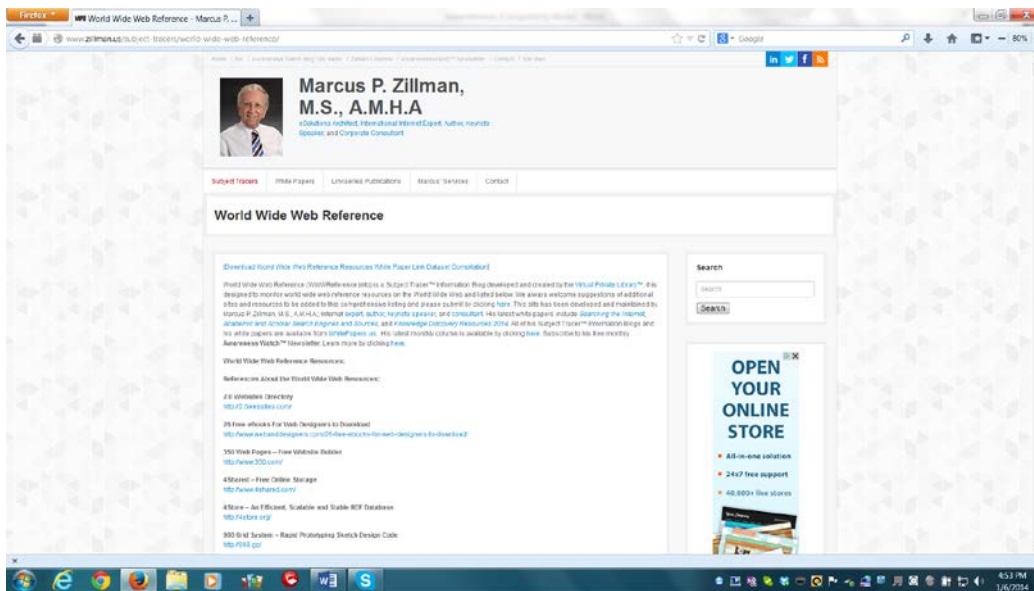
Firefox World Wide Web Reference - Marcus P. ...

www.zillman.us/subject-tracers/world-wide-web-reference/

Google

80%

Marcus P. Zillman, M.S., A.M.H.A

eSolutions Architect, International Internet Expert, Author, Keynote Speaker, and Corporate Consultant

Subject Tracers White Papers Linkaeries Publications Marcus' Services Contact

World Wide Web Reference

[Download World Wide Web Reference Resources White Paper Link Dataset Compilation]

World Wide Web Reference (WorldReference.info) is a Subject Tracer™ Information Blog developed and created by the Virtual Private Library™. It is designed to monitor world wide web reference resources on the World Wide Web and listed below. We always welcome suggestions of additional sites and resources to be added to this comprehensive listing and please submit by clicking here. This site has been developed and maintained by Marcus P. Zillman, M.S., A.M.H.A., Internet expert, author, keynote speaker, and consultant. His latest white papers include Searching the Internet, Academic and Scholar Search Engines and Sources, and Knowledge Discovery Resources 2014. All of his Subject Tracer™ Information Blogs and his white papers are available from WhitePapers.us. His latest monthly column is available by clicking here. Subscribe to his free monthly Awareness Watch™ Newsletter. Learn more by clicking here.

World Wide Web Reference Resources:

References About the World Wide Web Resources:

2.0 Websites Directory
http://2.0websites.com/

25 Free eBooks For Web Designers to Download
http://www.webanddesigners.com/25-free-ebooks-for-web-designers-to-download/

350 Web Pages – Free Website Builder
http://www.350.com/

4Shared – Free Online Storage
http://www.4shared.com/

4Store – An Efficient, Scalable and Stable RDF Database
http://4store.org/

960 Grid System – Rapid Prototyping Sketch Design Code
http://960.gs/

Search

Search

OPEN YOUR ONLINE STORE

All-in-one solution

24x7 free support

40,000+ live stores

4:53 PM
1/6/2014